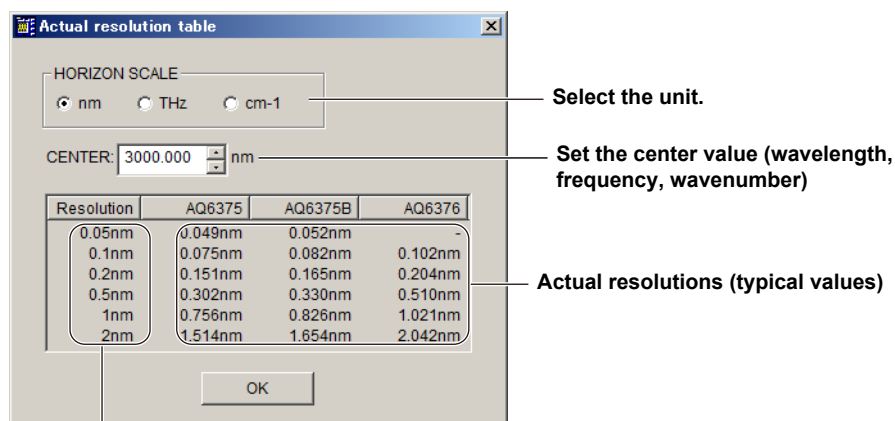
Actual resolution table

HORIZON SCALE
nm THz cm-1

Select the unit.

CENTER: 3000.000 nm

Set the center value (wavelength, frequency, wavenumber)

| Resolution | AQ6375 | AQ6375B | AQ6376 |
|---|---|---|---|
| 0.05nm | 0.049nm | 0.052nm | - |
| 0.1nm | 0.075nm | 0.082nm | 0.102nm |
| 0.2nm | 0.151nm | 0.165nm | 0.204nm |
| 0.5nm | 0.302nm | 0.330nm | 0.510nm |
| 1nm | 0.756nm | 0.826nm | 1.021nm |
| 2nm | 1.514nm | 1.654nm | 2.042nm |

Actual resolutions (typical values)

OK